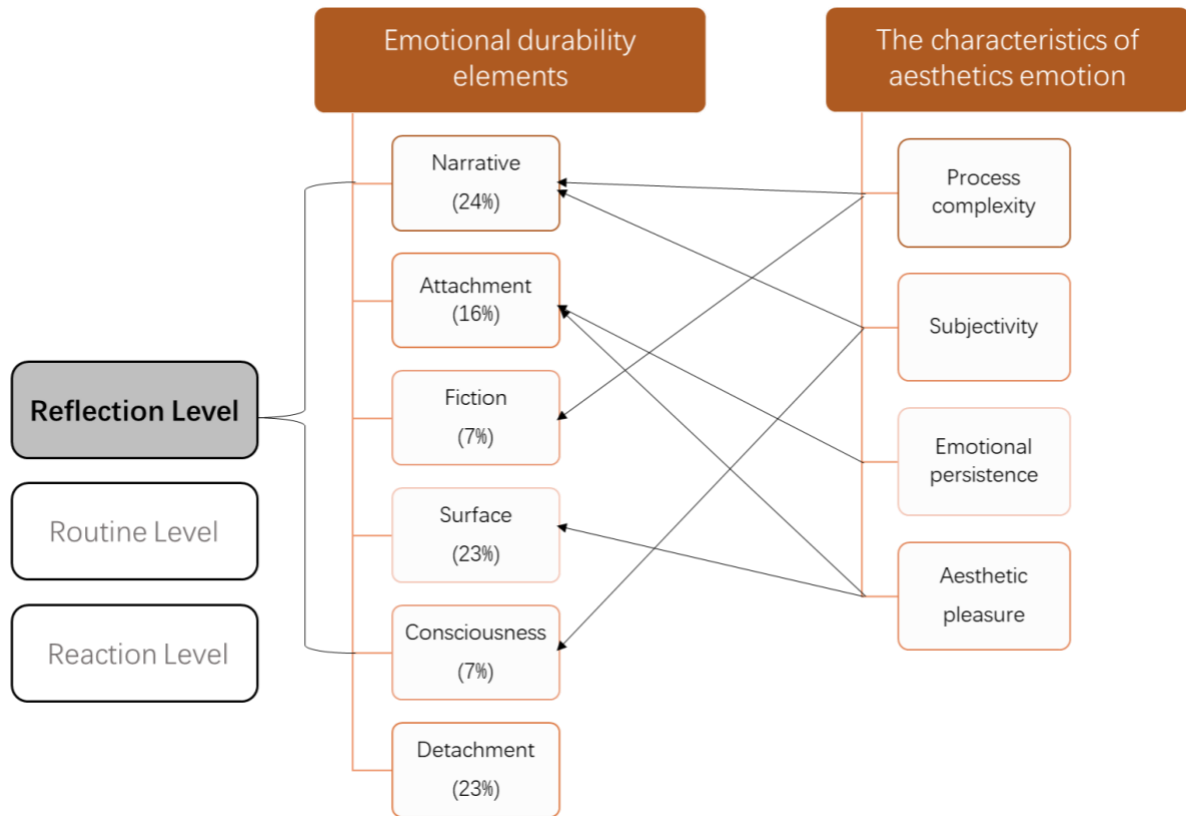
Emotional durability elements

The characteristics of aesthetics emotion

Reflection Level

Routine Level

Reaction Level

Narrative (24%)

Attachment (16%)

Fiction (7%)

Surface (23%)

Consciousness (7%)

Detachment (23%)

Process complexity

Subjectivity

Emotional persistence

Aesthetic pleasure